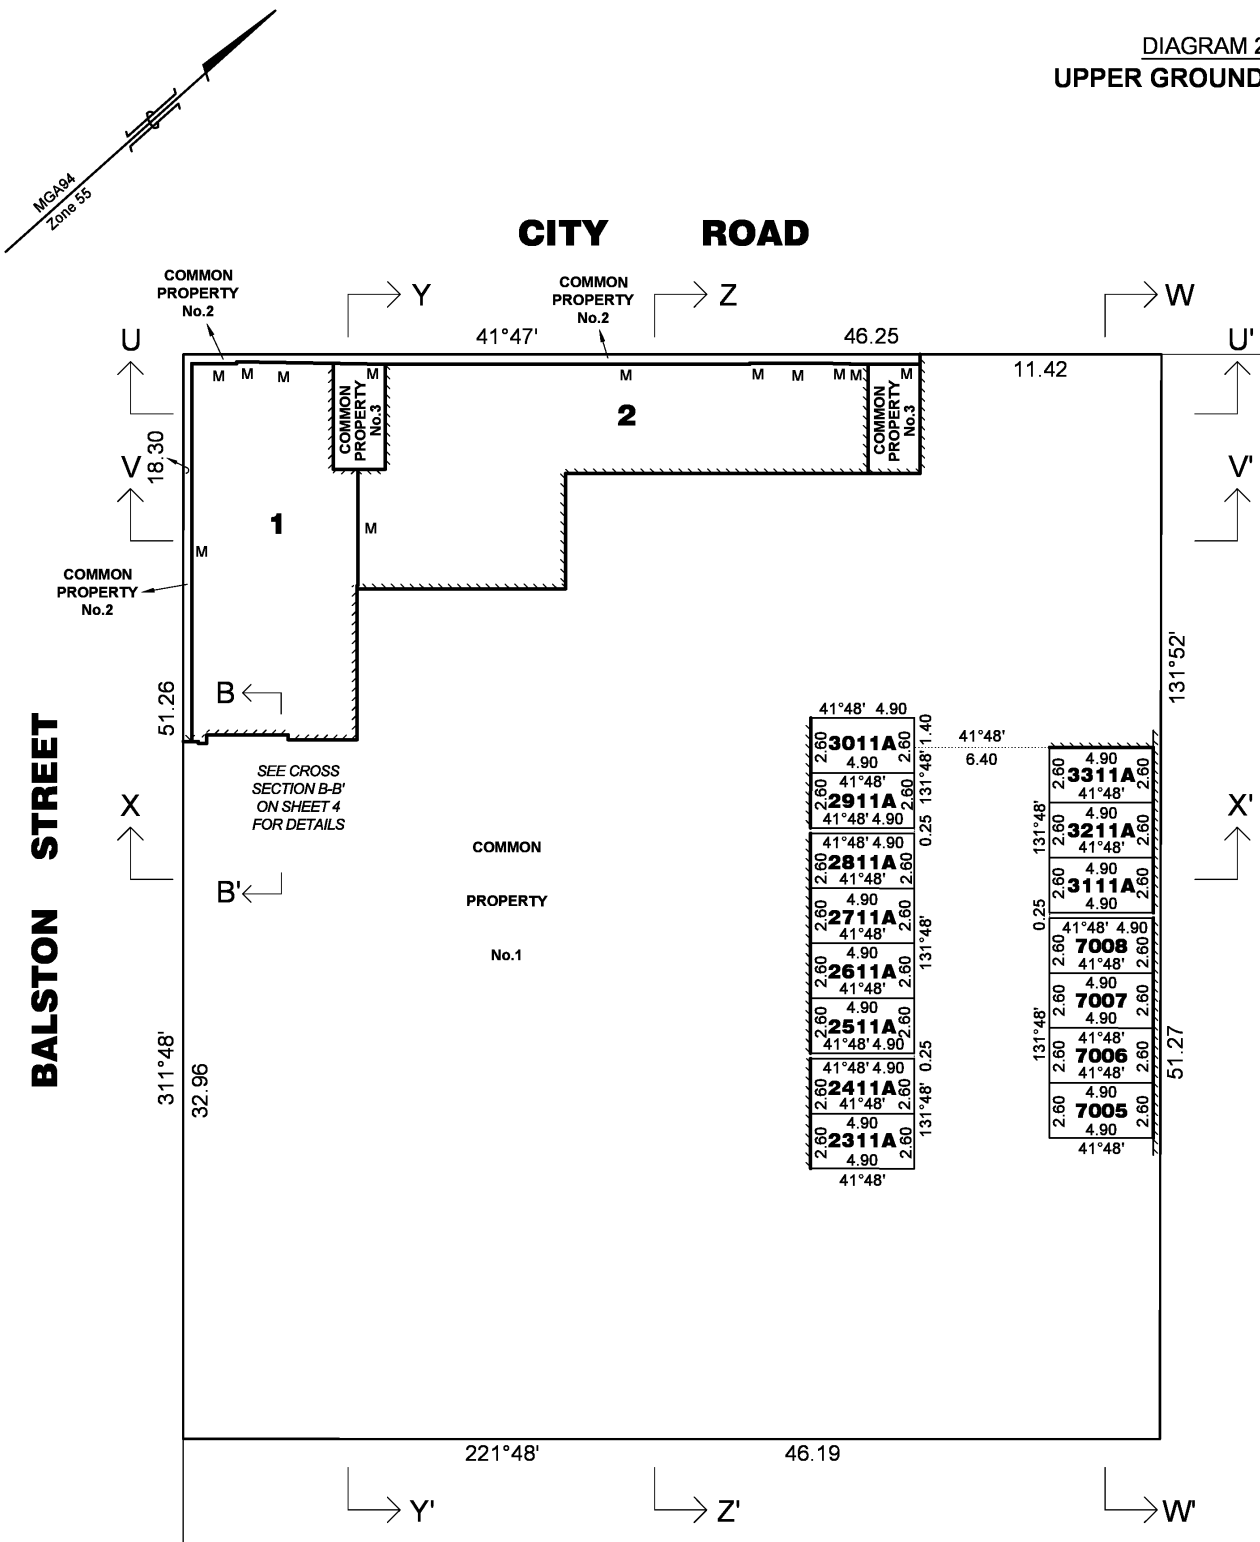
DIAGRAM 2
UPPER GROUND

MGA94
Zone 55

CITY ROAD

COMMON PROPERTY No.2

COMMON PROPERTY No.2

Y Z W

U 41°47' 46.25 U'

11.42

M M M M M M M M M

COMMON PROPERTY No.3

COMMON PROPERTY No.3

2

V 18.30 V'

1

M

M

COMMON PROPERTY No.2

131°52'

51.26 B

41°48' 4.90

3011A 2.60 2.60 4.90 1.40 41°48' 6.40

2911A 41°48' 2.60 2.60 41°48' 4.90 131°48'

SEE CROSS SECTION B-B' ON SHEET 4 FOR DETAILS

X X'

BALSTON STREET

B'

COMMON

PROPERTY

No.1

0.25

41°48' 4.90 2811A 2.60 2.60 41°48'

4.90 2711A 2.60 2.60 41°48'

4.90 2611A 2.60 2.60 41°48'

4.90 2511A 2.60 2.60 41°48' 4.90

0.25

41°48' 4.90 2411A 2.60 2.60 41°48'

4.90 2311A 2.60 2.60 4.90

41°48'

131°48'

131°48'

4.90 3311A 2.60 2.60 41°48'

4.90 3211A 2.60 2.60 41°48'

4.90 3111A 2.60 2.60 4.90

131°48'

0.25

41°48' 4.90 7008 2.60 2.60 41°48'

4.90 7007 2.60 2.60 4.90

41°48' 7006 2.60 2.60 41°48'

4.90 7005 2.60 2.60 4.90

41°48'

131°48'

51.27

311°48'

32.96

221°48' 46.19

Y' Z' W'